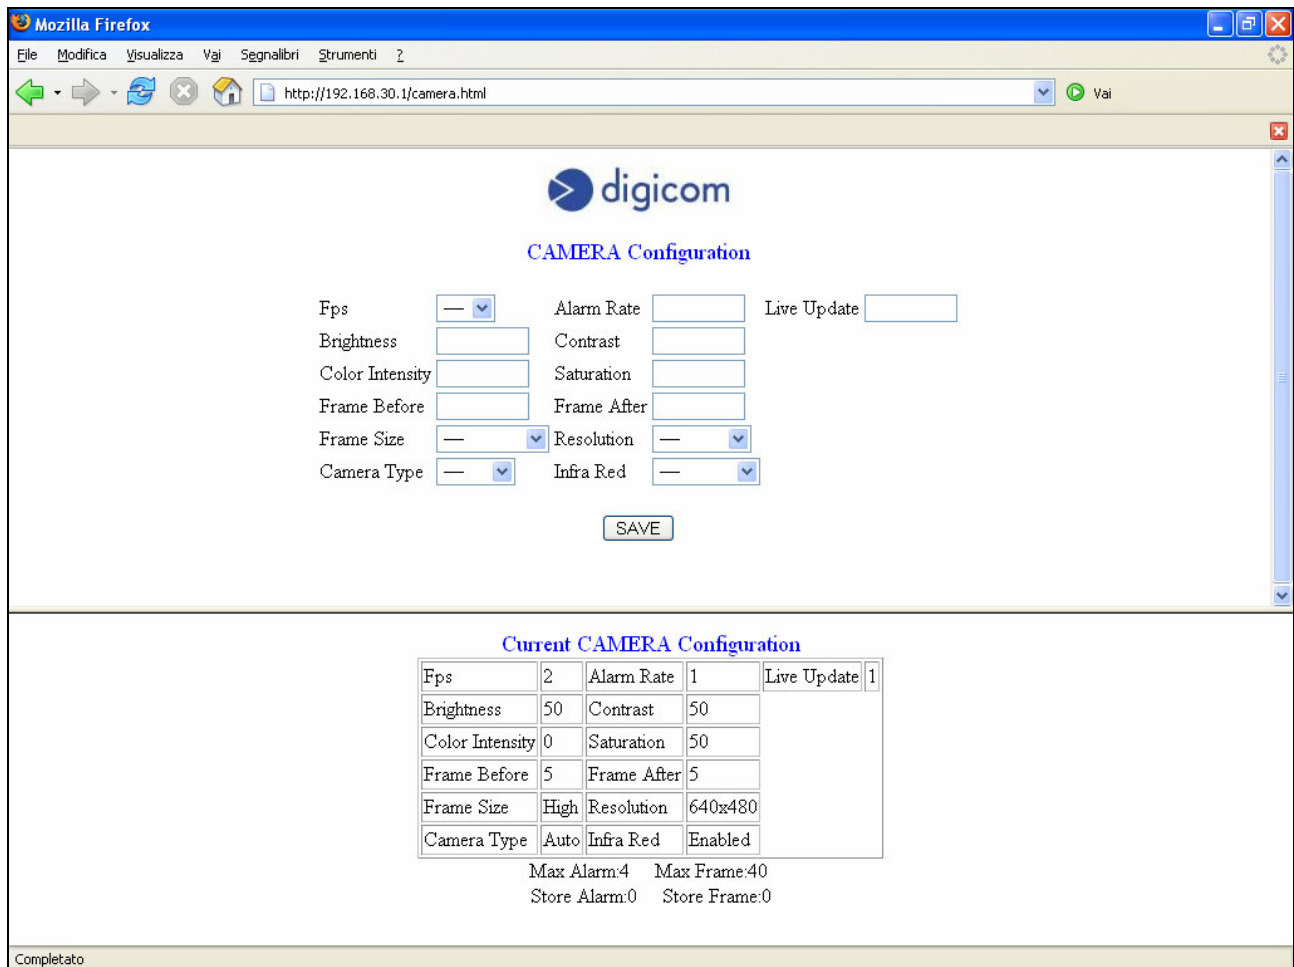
Mozilla Firefox

File Modifica Visualizza Vai Segnalibri Strumenti ?

http://192.168.30.1/camera.html

Vai

digicom

CAMERA Configuration

Fps — Alarm Rate Live Update
Brightness Contrast
Color Intensity Saturation
Frame Before Frame After
Frame Size — Resolution —
Camera Type — Infra Red —

SAVE

Current CAMERA Configuration

| Fps | 2 | Alarm Rate | 1 | Live Update | 1 |
|---|---|---|---|---|---|
| Brightness | 50 | Contrast | 50 | | |
| Color Intensity | 0 | Saturation | 50 | | |
| Frame Before | 5 | Frame After | 5 | | |
| Frame Size | High | Resolution | 640x480 | | |
| Camera Type | Auto | Infra Red | Enabled | | |

Max Alarm:4 Max Frame:40
Store Alarm:0 Store Frame:0

Completato